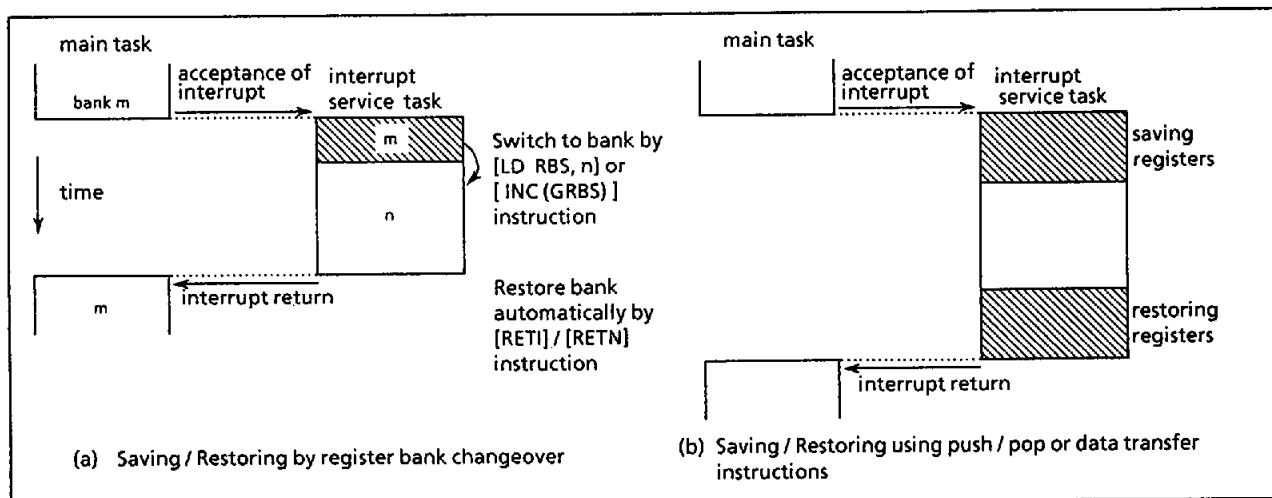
main task

bank m

acceptance of interrupt

interrupt service task

m

Switch to bank by [LD RBS, n] or [ INC (GRBS) ] instruction

time

n

m

interrupt return

Restore bank automatically by [RETI] / [RETN] instruction

(a) Saving / Restoring by register bank changeover

main task

acceptance of interrupt

interrupt service task

saving registers

restoring registers

interrupt return

(b) Saving / Restoring using push / pop or data transfer instructions